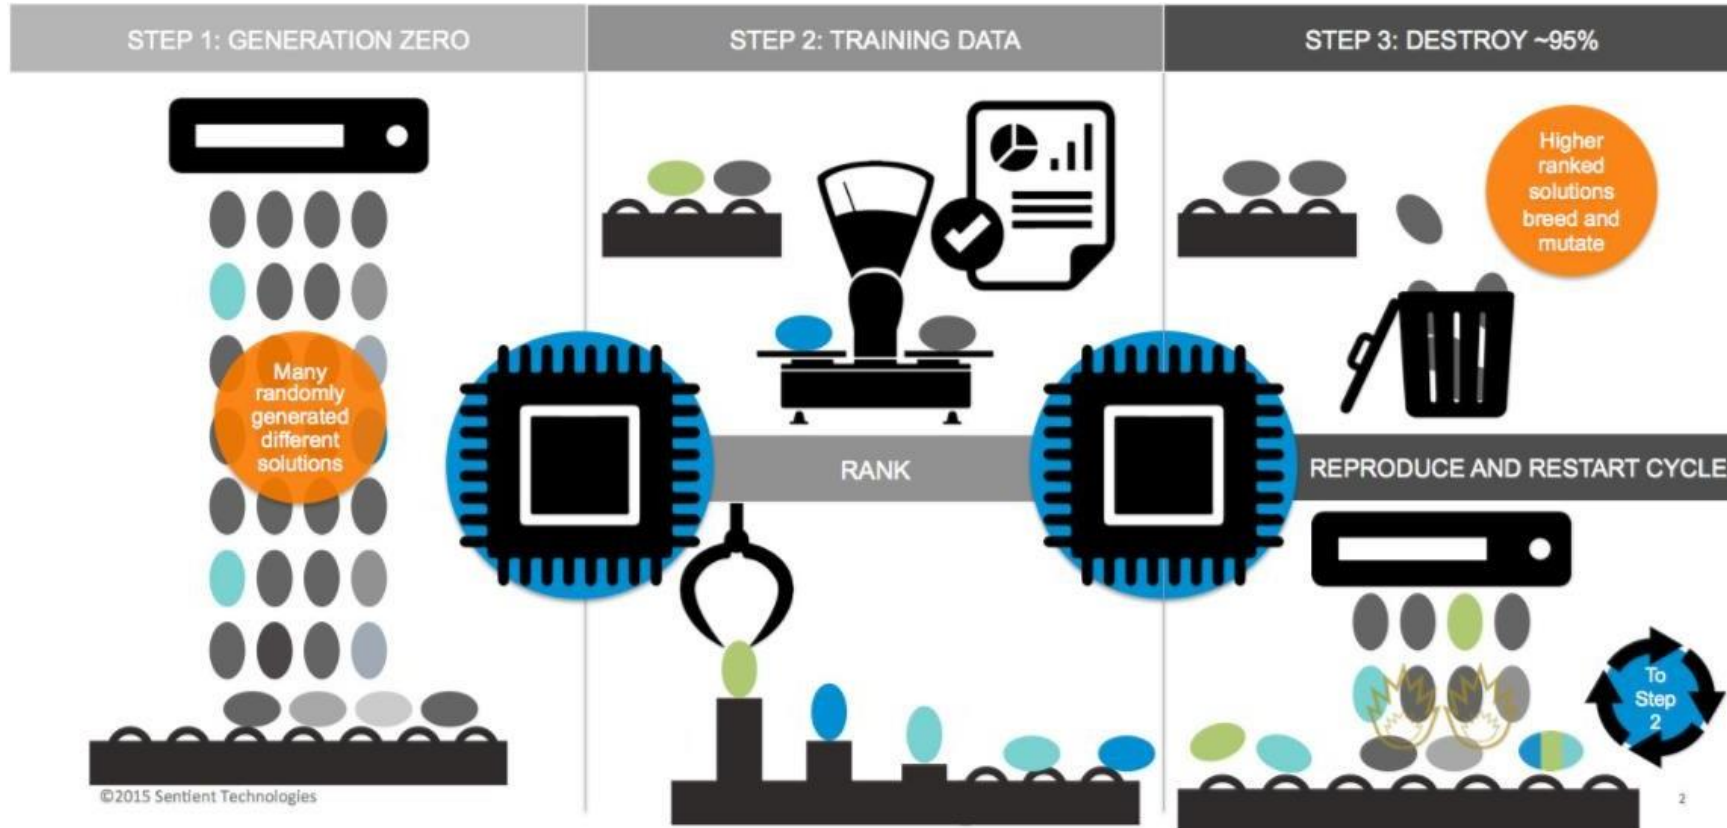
STEP 1: GENERATION ZERO

STEP 2: TRAINING DATA

STEP 3: DESTROY ~95%

Many randomly generated different solutions

Higher ranked solutions breed and mutate

RANK

REPRODUCE AND RESTART CYCLE

To Step 2

©2015 Sentient Technologies

2